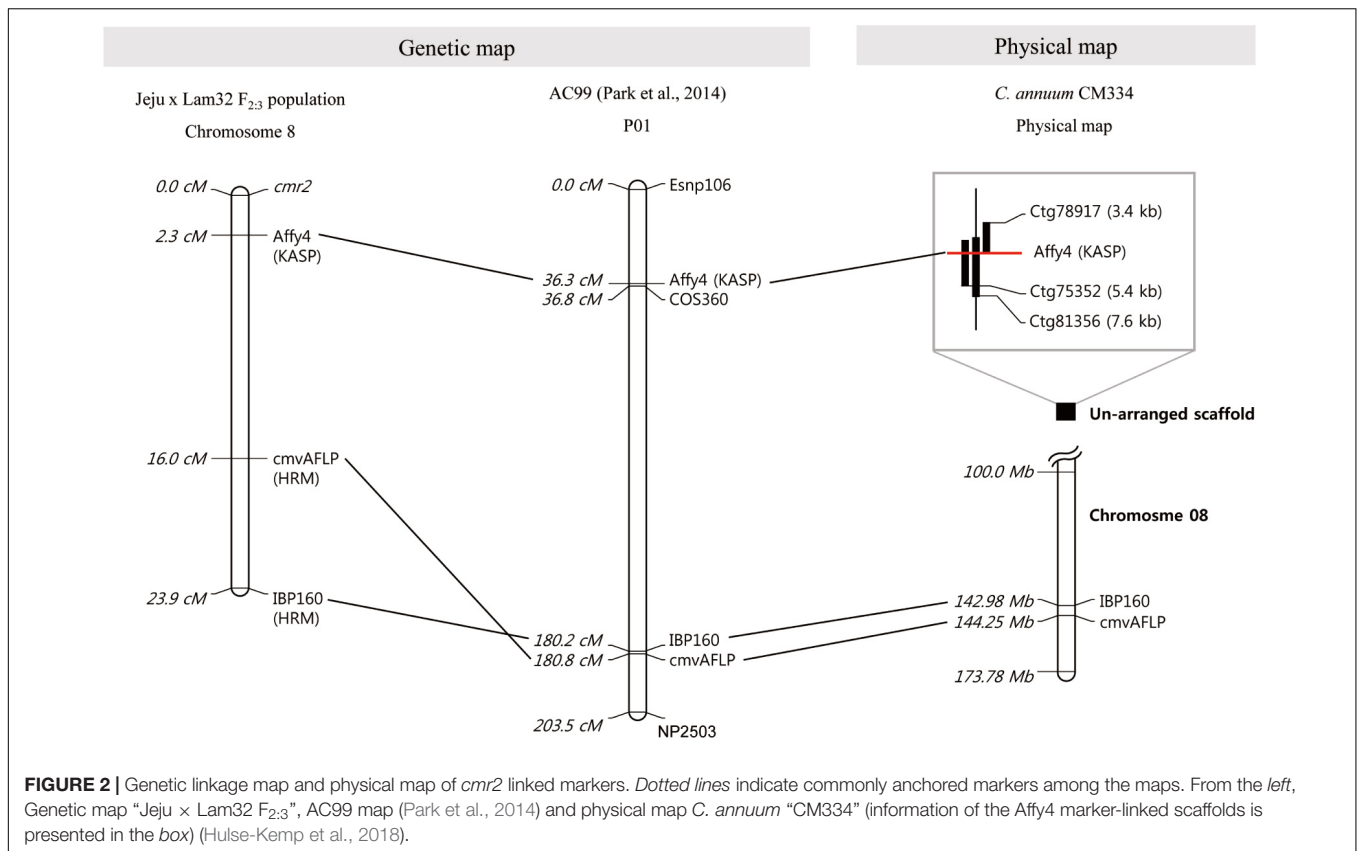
Genetic map

Physical map

Jeju x Lam32 $F_{2:3}$ population
Chromosome 8

AC99 (Park et al., 2014)
P01

*C. annuum* CM334
Physical map

0.0 cM — cmr2
2.3 cM — Affy4 (KASP)
16.0 cM — cmvAFLP (HRM)
23.9 cM — IBP160 (HRM)

0.0 cM — Esnp106
36.3 cM — Affy4 (KASP)
36.8 cM — COS360
180.2 cM — IBP160
180.8 cM — cmvAFLP
203.5 cM — NP2503

Ctg78917 (3.4 kb)
Affy4 (KASP)
Ctg75352 (5.4 kb)
Ctg81356 (7.6 kb)

Un-arranged scaffold

100.0 Mb
Chromosme 08
142.98 Mb — IBP160
144.25 Mb — cmvAFLP
173.78 Mb

**FIGURE 2 |** Genetic linkage map and physical map of *cmr2* linked markers. *Dotted lines* indicate commonly anchored markers among the maps. From the *left*, Genetic map "Jeju × Lam32 $F_{2:3}$", AC99 map (Park et al., 2014) and physical map *C. annuum* "CM334" (information of the Affy4 marker-linked scaffolds is presented in the *box*) (Hulse-Kemp et al., 2018).